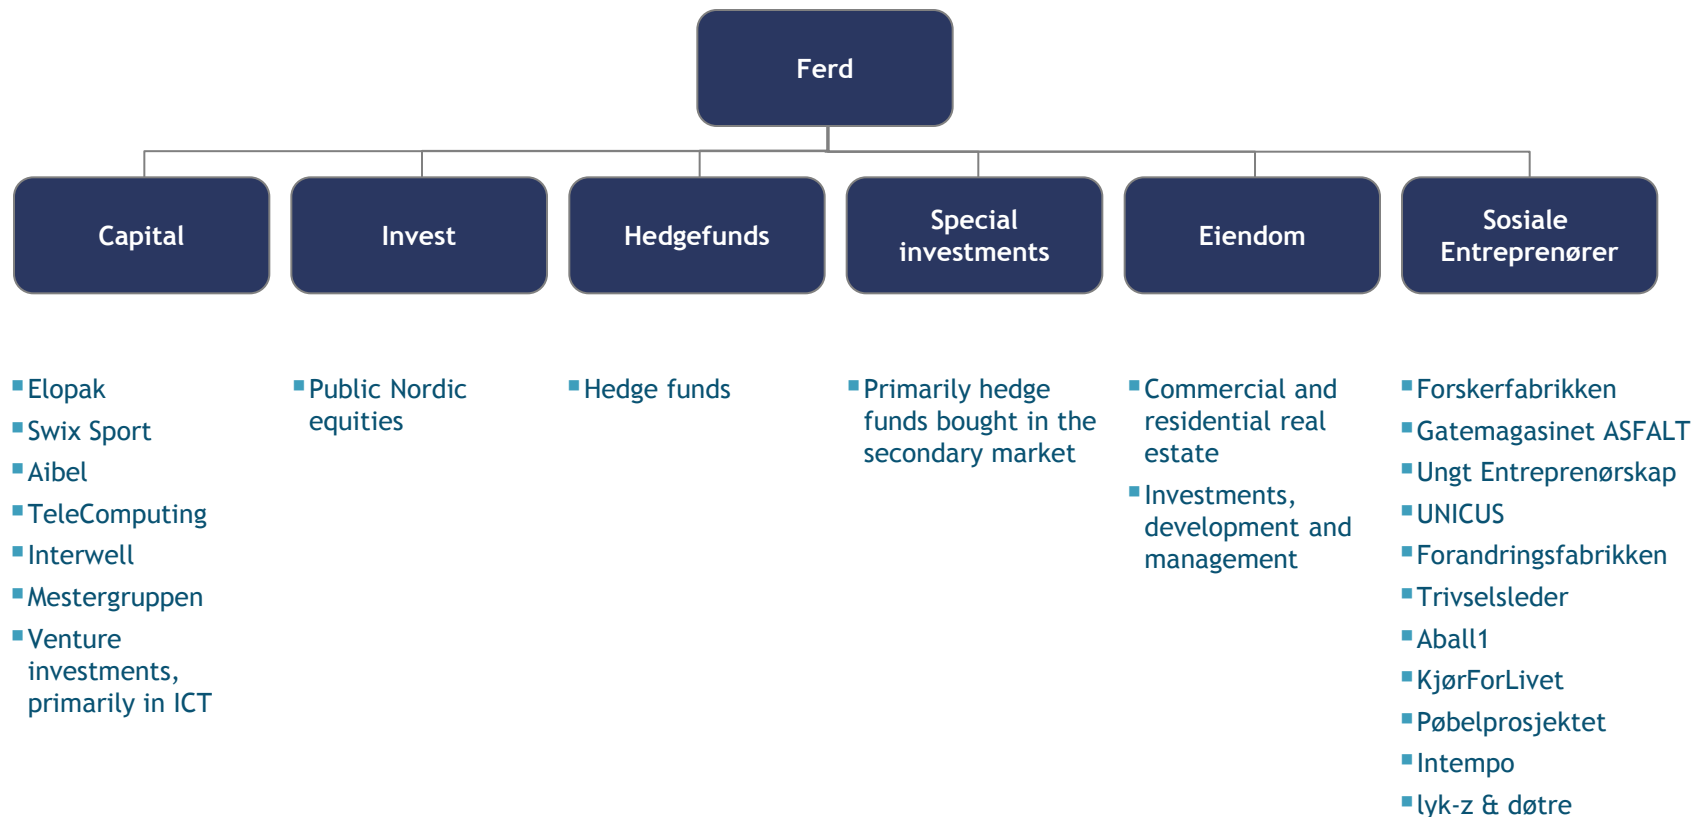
Ferd

Capital

Invest

Hedgefunds

Special investments

Eiendom

Sosiale Entreprenører

- Elopak
- Swix Sport
- Aibel
- TeleComputing
- Interwell
- Mestergruppen
- Venture investments, primarily in ICT

- Public Nordic equities

- Hedge funds

- Primarily hedge funds bought in the secondary market

- Commercial and residential real estate
- Investments, development and management

- Forskerfabrikken
- Gatemagasinet ASFALT
- Ungt Entreprenørskap
- UNICUS
- Forandringsfabrikken
- Trivselsleder
- Aball1
- KjørForLivet
- Pøbelprosjektet
- Intempo
- lyk-z & døtre